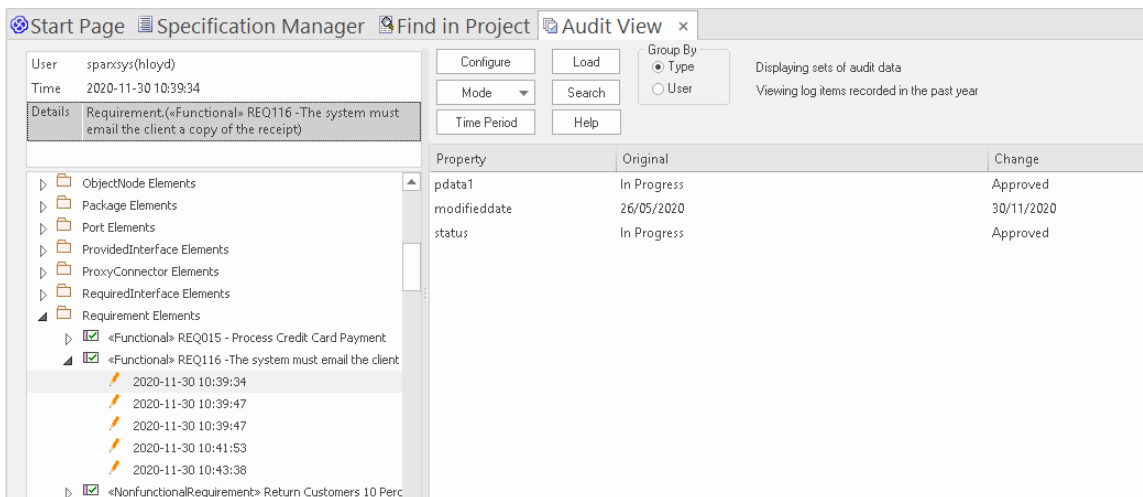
Start Page Specification Manager Find in Project Audit View ×

| | |
|---|---|
| User | sparxsys(hloyd) |
| Time | 2020-11-30 10:39:34 |
| Details | Requirement.(«Functional» REQ116 -The system must email the client a copy of the receipt) |

Configure Load
Mode Search
Time Period Help

Group By
Type
User

Displaying sets of audit data
Viewing log items recorded in the past year

ObjectNode Elements
Package Elements
Port Elements
ProvidedInterface Elements
ProxyConnector Elements
RequiredInterface Elements
Requirement Elements
«Functional» REQ015 - Process Credit Card Payment
«Functional» REQ116 -The system must email the client
2020-11-30 10:39:34
2020-11-30 10:39:47
2020-11-30 10:39:47
2020-11-30 10:41:53
2020-11-30 10:43:38
«NonfunctionalRequirement» Return Customers 10 Perc

| Property | Original | Change |
|---|---|---|
| pdata1 | In Progress | Approved |
| modifieddate | 26/05/2020 | 30/11/2020 |
| status | In Progress | Approved |